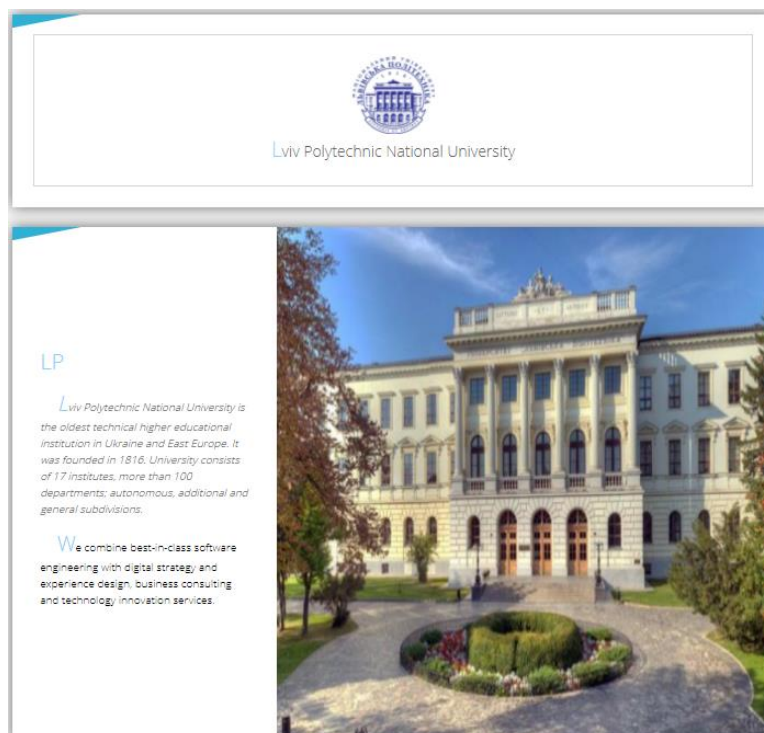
Lviv Polytechnic National University

LP

Lviv Polytechnic National University is the oldest technical higher educational institution in Ukraine and East Europe. It was founded in 1816. University consists of 17 institutes, more than 100 departments; autonomous, additional and general subdivisions.

We combine best-in-class software engineering with digital strategy and experience design, business consulting and technology innovation services.